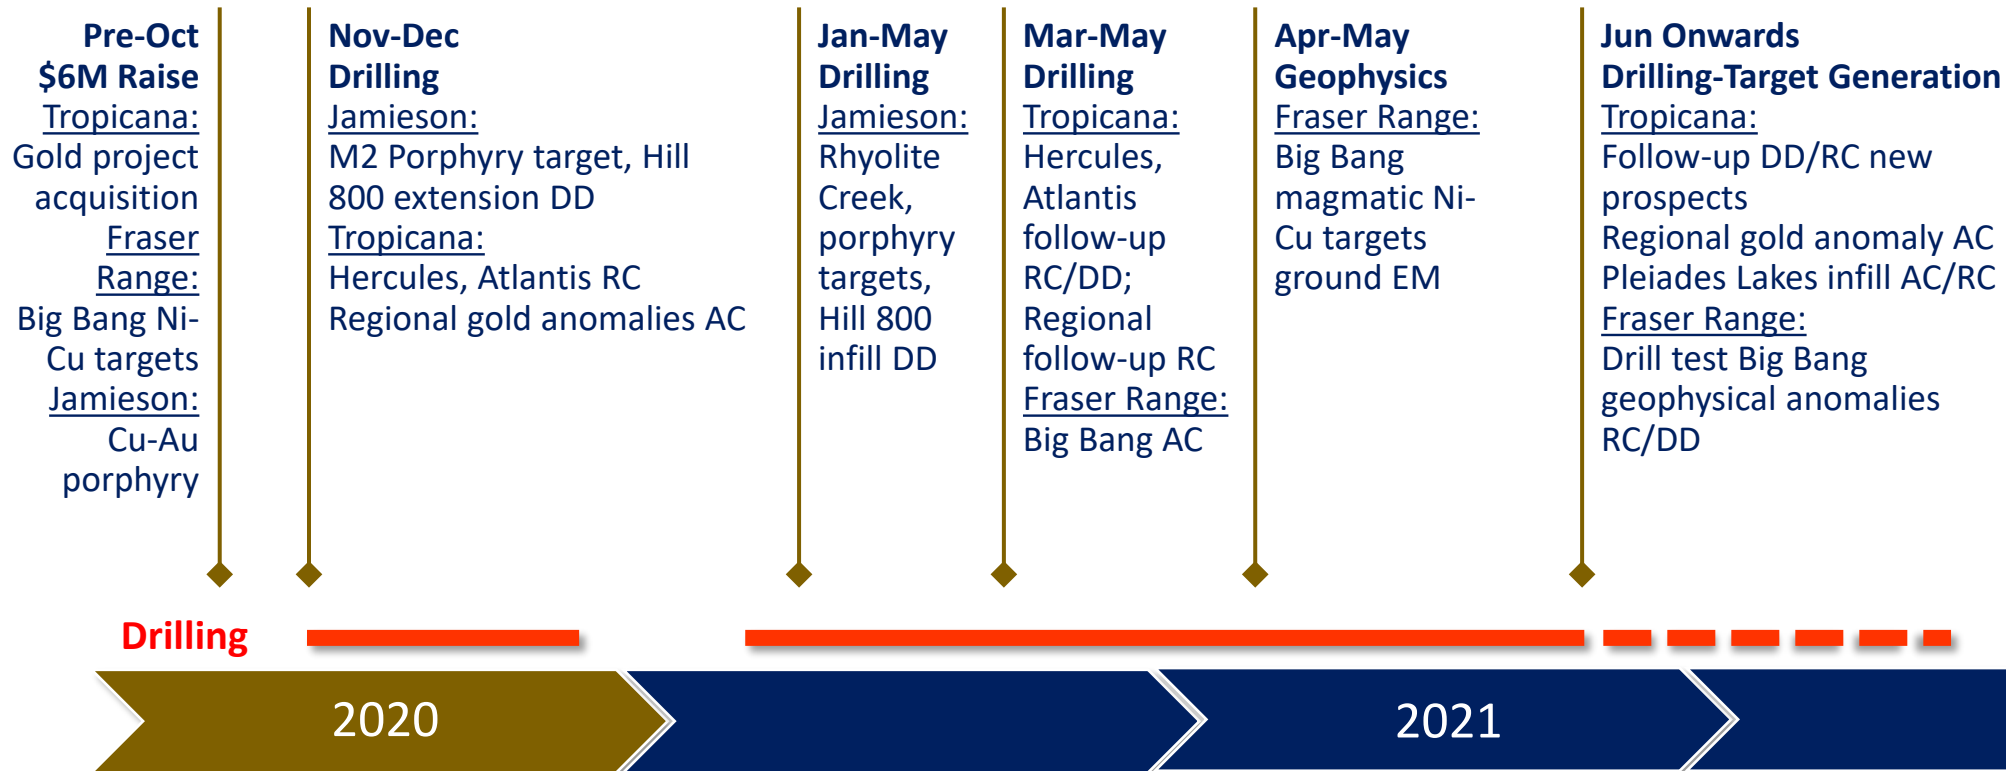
Pre-Oct
$6M Raise
Tropicana:
Gold project acquisition
Fraser Range:
Big Bang Ni-Cu targets
Jamieson:
Cu-Au porphyry

Nov-Dec
Drilling
Jamieson:
M2 Porphyry target, Hill 800 extension DD
Tropicana:
Hercules, Atlantis RC
Regional gold anomalies AC

Jan-May
Drilling
Jamieson:
Rhyolite Creek, porphyry targets, Hill 800 infill DD

Mar-May
Drilling
Tropicana:
Hercules, Atlantis follow-up RC/DD;
Regional follow-up RC
Fraser Range:
Big Bang AC

Apr-May
Geophysics
Fraser Range:
Big Bang magmatic Ni-Cu targets ground EM

Jun Onwards
Drilling-Target Generation
Tropicana:
Follow-up DD/RC new prospects
Regional gold anomaly AC
Pleiades Lakes infill AC/RC
Fraser Range:
Drill test Big Bang geophysical anomalies RC/DD

Drilling

2020

2021